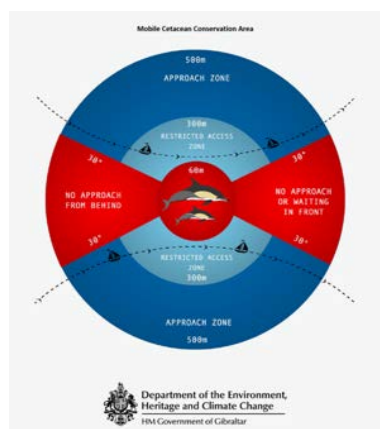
Mobile Cetacean Conservation Area

500m

APPROACH ZONE

300m

RESTRICTED ACCESS ZONE

30°

30°

NO APPROACH FROM BEHIND

60m

NO APPROACH OR WAITING IN FRONT

30°

30°

RESTRICTED ACCESS ZONE

300m

APPROACH ZONE

500m

Department of the Environment, Heritage and Climate Change

HM Government of Gibraltar